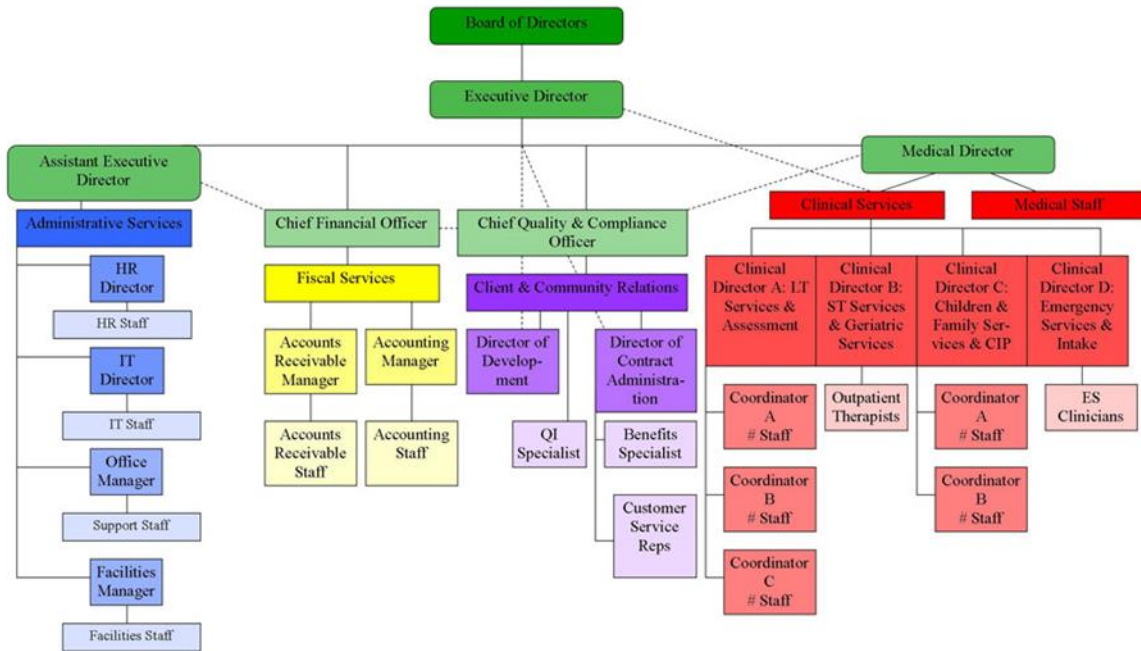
Board of Directors

Executive Director

Assistant Executive Director

Medical Director

Administrative Services

Chief Financial Officer

Chief Quality & Compliance Officer

Clinical Services

Medical Staff

HR Director

HR Staff

IT Director

IT Staff

Office Manager

Support Staff

Facilities Manager

Facilities Staff

Fiscal Services

Accounts Receivable Manager

Accounting Manager

Accounts Receivable Staff

Accounting Staff

Client & Community Relations

Director of Development

Director of Contract Administration

QI Specialist

Benefits Specialist

Customer Service Reps

Clinical Director A: LT Services & Assessment

Clinical Director B: ST Services & Geriatric Services

Clinical Director C: Children & Family Services & CIP

Clinical Director D: Emergency Services & Intake

Coordinator A # Staff

Coordinator B # Staff

Coordinator C # Staff

Outpatient Therapists

Coordinator A # Staff

Coordinator B # Staff

ES Clinicians